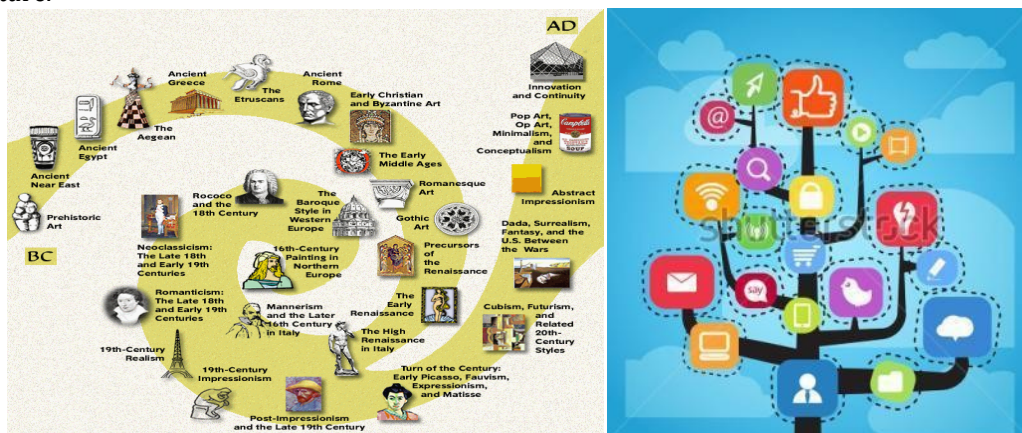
AD

BC

Prehistoric Art

Ancient Near East

Ancient Egypt

The Aegean

Ancient Greece

The Etruscans

Ancient Rome

Early Christian and Byzantine Art

The Early Middle Ages

Romanesque Art

Gothic Art

Precursors of the Renaissance

The Early Renaissance

The High Renaissance in Italy

Mannerism and the Later 16th Century in Italy

16th-Century Painting in Northern Europe

The Baroque Style in Western Europe

Rococo and the 18th Century

Neoclassicism: The Late 18th and Early 19th Centuries

Romanticism: The Late 18th and Early 19th Centuries

19th-Century Realism

19th-Century Impressionism

Post-Impressionism and the Late 19th Century

Turn of the Century: Early Picasso, Fauvism, Expressionism, and Matisse

Cubism, Futurism, and Related 20th-Century Styles

Dada, Surrealism, Fantasy, and the U.S. Between the Wars

Abstract Impressionism

Pop Art, Op Art, Minimalism, and Conceptualism

Innovation and Continuity

Campbell's SOUP

shutterstock

@

Say